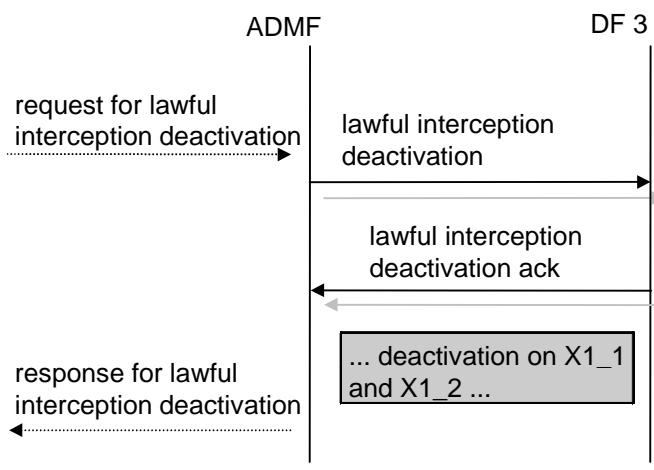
ADMF

DF 3

request for lawful interception deactivation

lawful interception deactivation

lawful interception deactivation ack

... deactivation on X1_1 and X1_2 ...

response for lawful interception deactivation